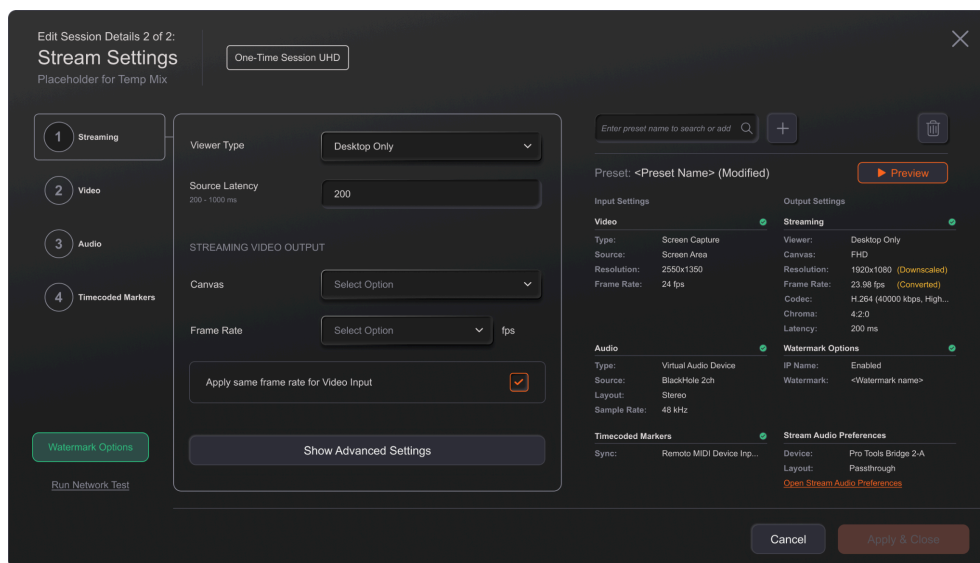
Edit Session Details 2 of 2:
Stream Settings
Placeholder for Temp Mix

One-Time Session UHD

1 Streaming
2 Video
3 Audio
4 Timecoded Markers

Viewer Type
Desktop Only

Source Latency
200 - 1000 ms
200

STREAMING VIDEO OUTPUT

Canvas
Select Option

Frame Rate
Select Option
fps

Apply same frame rate for Video Input

Show Advanced Settings

Watermark Options

Run Network Test

Enter preset name to search or add

Preset: <Preset Name> (Modified)

Preview

Input Settings

Video
Type: Screen Capture
Source: Screen Area
Resolution: 2550x1350
Frame Rate: 24 fps

Audio
Type: Virtual Audio Device
Source: BlackHole 2ch
Layout: Stereo
Sample Rate: 48 kHz

Timecoded Markers
Sync: Remoto MIDI Device Inp...

Output Settings

Streaming
Viewer: Desktop Only
Canvas: FHD
Resolution: 1920x1080 (Downscaled)
Frame Rate: 23.98 fps (Converted)
Codec: H.264 (40000 kbps, High...
Chroma: 4:2:0
Latency: 200 ms

Watermark Options
IP Name: Enabled
Watermark: <Watermark name>

Stream Audio Preferences
Device: Pro Tools Bridge 2-A
Layout: Passthrough
Open Stream Audio Preferences

Cancel
Apply & Close